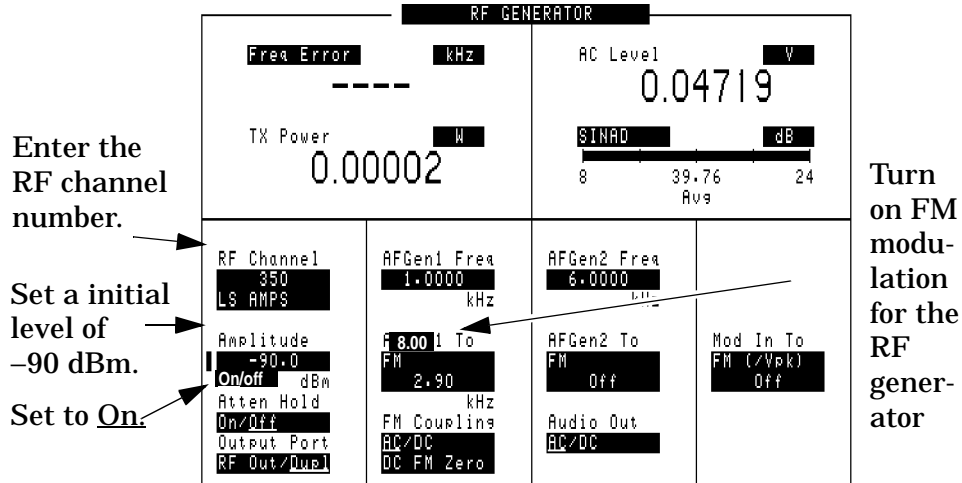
RF GENERATOR

Freq Error kHz
----

AC Level V
0.04719

TX Power W
0.00002

SINAD dB
8 39.76 24
Avg

Enter the RF channel number.

Set a initial level of –90 dBm.

Set to On.

Turn on FM modulation for the RF generator

RF Channel
350
LS AMPS

Amplitude
-90.0
On/off dBm

Atten Hold
On/Off

Output Port
RF Out/Dupl

AFGen1 Freq
1.0000
kHz

8.00 1 To
FM
2.90
kHz

FM Coupling
AC/DC
DC FM Zero

AFGen2 Freq
6.0000
kHz

AFGen2 To
FM
Off

Audio Out
AC/DC

Mod In To
FM (/Vpk)
Off